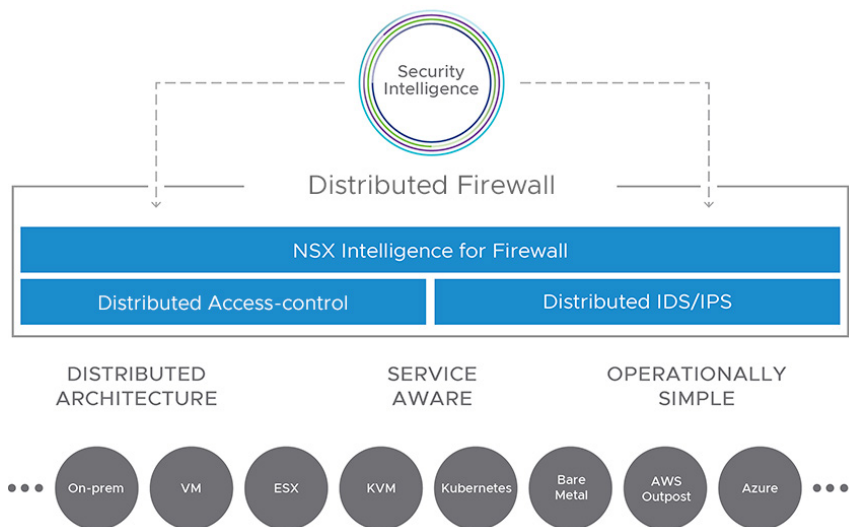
Security Intelligence

Distributed Firewall

NSX Intelligence for Firewall

Distributed Access-control

Distributed IDS/IPS

DISTRIBUTED ARCHITECTURE

SERVICE AWARE

OPERATIONALLY SIMPLE

On-prem

VM

ESX

KVM

Kubernetes

Bare Metal

AWS Outpost

Azure